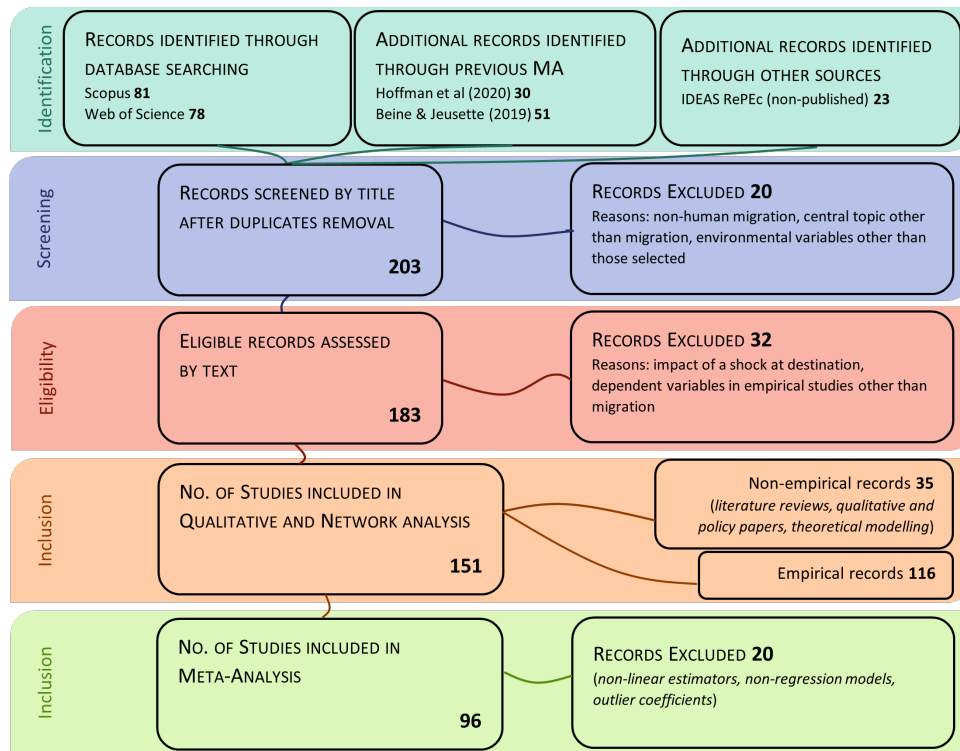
Identification

Records identified through database searching
Scopus **81**
Web of Science **78**

Additional records identified through previous MA
Hoffman et al (2020) **30**
Beine & Jeusette (2019) **51**

Additional records identified through other sources
IDEAS RePEc (non-published) **23**

Screening

Records screened by title after duplicates removal
**203**

Records Excluded **20**
Reasons: non-human migration, central topic other than migration, environmental variables other than those selected

Eligibility

Eligible records assessed by text
**183**

Records Excluded **32**
Reasons: impact of a shock at destination, dependent variables in empirical studies other than migration

Inclusion

No. of Studies included in Qualitative and Network analysis
**151**

Non-empirical records **35**
(*literature reviews, qualitative and policy papers, theoretical modelling*)

Empirical records **116**

Inclusion

No. of Studies included in Meta-Analysis
**96**

Records Excluded **20**
(*non-linear estimators, non-regression models, outlier coefficients*)